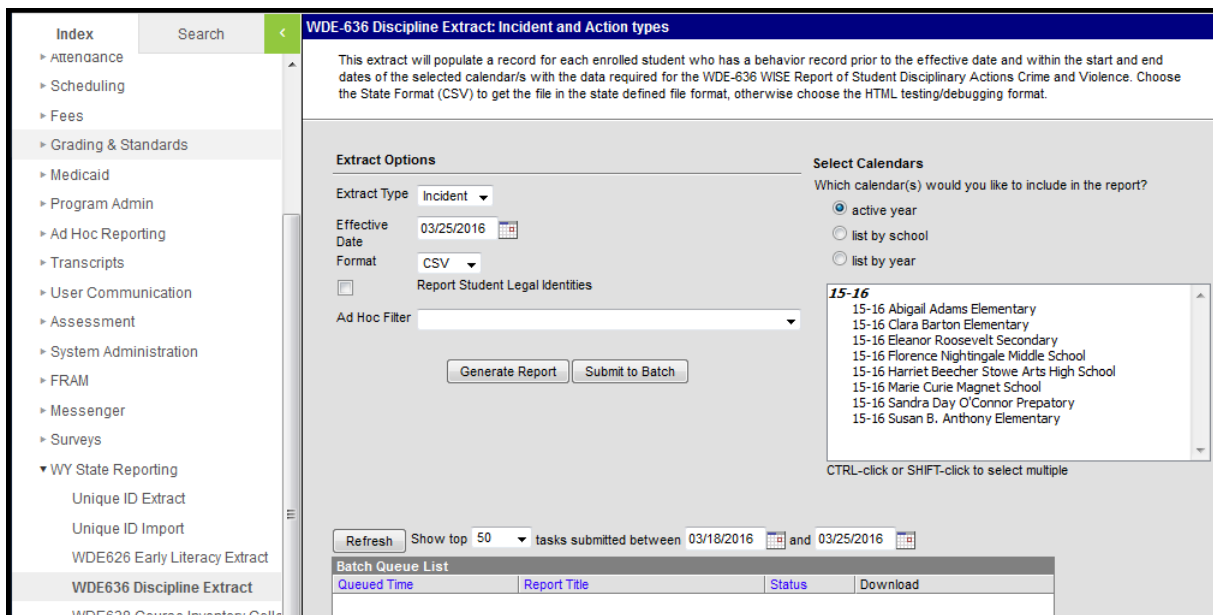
Index Search

▸ Attendance
▸ Scheduling
▸ Fees
▸ Grading & Standards
▸ Medicaid
▸ Program Admin
▸ Ad Hoc Reporting
▸ Transcripts
▸ User Communication
▸ Assessment
▸ System Administration
▸ FRAM
▸ Messenger
▸ Surveys
▾ WY State Reporting
Unique ID Extract
Unique ID Import
WDE626 Early Literacy Extract
WDE636 Discipline Extract
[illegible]

WDE-636 Discipline Extract: Incident and Action types

This extract will populate a record for each enrolled student who has a behavior record prior to the effective date and within the start and end dates of the selected calendar/s with the data required for the WDE-636 WISE Report of Student Disciplinary Actions Crime and Violence. Choose the State Format (CSV) to get the file in the state defined file format, otherwise choose the HTML testing/debugging format.

Extract Options

Extract Type Incident

Effective Date 03/25/2016

Format CSV

Report Student Legal Identities

Ad Hoc Filter

Generate Report Submit to Batch

Select Calendars

Which calendar(s) would you like to include in the report?

active year
list by school
list by year

15-16
15-16 Abigail Adams Elementary
15-16 Clara Barton Elementary
15-16 Eleanor Roosevelt Secondary
15-16 Florence Nightingale Middle School
15-16 Harriet Beecher Stowe Arts High School
15-16 Marie Curie Magnet School
15-16 Sandra Day O'Connor Prepatory
15-16 Susan B. Anthony Elementary

CTRL-click or SHIFT-click to select multiple

Refresh Show top 50 tasks submitted between 03/18/2016 and 03/25/2016

Batch Queue List

| Queued Time | Report Title | Status | Download |
|---|---|---|---|